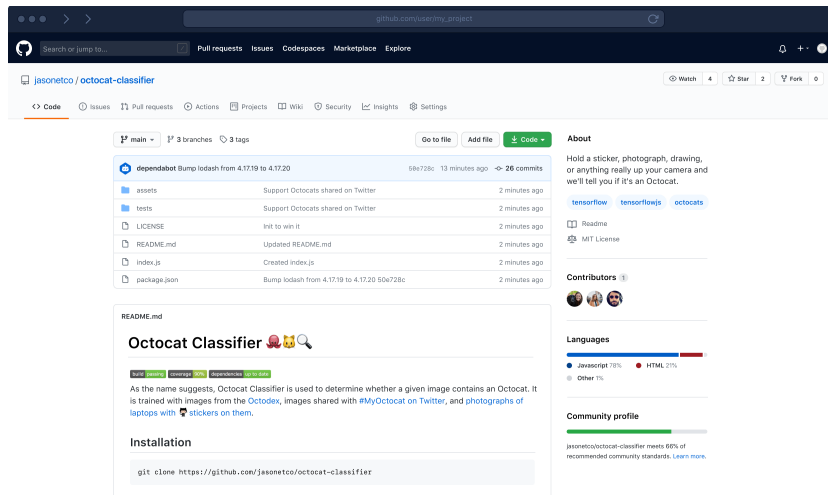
github.com/user/my_project

Search or jump to... / Pull requests Issues Codespaces Marketplace Explore

jasonetco / octocat-classifier

Watch 4 Star 2 Fork 0

Code Issues Pull requests Actions Projects Wiki Security Insights Settings

main 3 branches 3 tags Go to file Add file Code

dependabot Bump lodash from 4.17.19 to 4.17.20 58e728c 13 minutes ago 26 commits

| | | |
|---|---|---|
| assets | Support Octocats shared on Twitter | 2 minutes ago |
| tests | Support Octocats shared on Twitter | 2 minutes ago |
| LICENSE | Init to win it | 2 minutes ago |
| README.md | Updated README.md | 2 minutes ago |
| index.js | Created index.js | 2 minutes ago |
| package.json | Bump lodash from 4.17.19 to 4.17.20 50e728c | 2 minutes ago |

README.md

Octocat Classifier 🐙🐱🔍

build passing coverage 90% dependencies up to date

As the name suggests, Octocat Classifier is used to determine whether a given image contains an Octocat. It is trained with images from the Octodex, images shared with #MyOctocat on Twitter, and photographs of laptops with 🐱 stickers on them.

Installation

git clone https://github.com/jasonetco/octocat-classifier

About

Hold a sticker, photograph, drawing, or anything really up your camera and we'll tell you if it's an Octocat.

tensorflow tensorflowjs octocats

Readme

MIT License

Contributors 1

Languages

Javascript 78% HTML 21%

Other 1%

Community profile

jasonetco/octocat-classifier meets 66% of recommended community standards. Learn more.